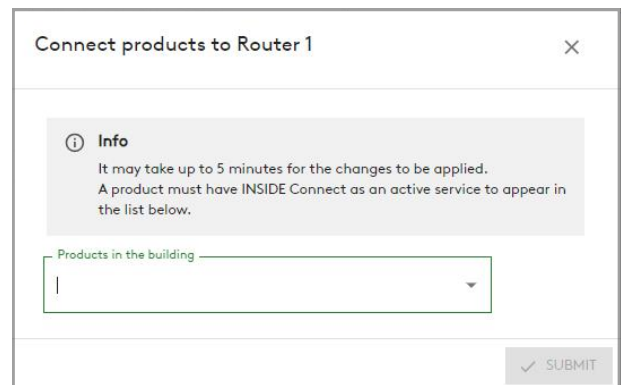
Connect products to Router 1

×

ⓘ Info

It may take up to 5 minutes for the changes to be applied.
A product must have INSIDE Connect as an active service to appear in the list below.

Products in the building

✓ SUBMIT